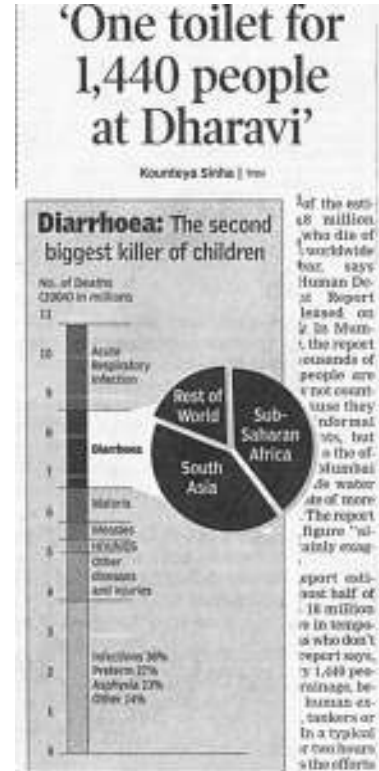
'One toilet for 1,440 people at Dharavi'

Kounteya Sinha | TNN

Diarrhoea: The second biggest killer of children

No. of Deaths (2004) in millions

11
10
9
8
7
6
5
4
3
2
1
0

Acute Respiratory Infection

Diarrhoea

Malaria

Measles

HIV/AIDS

Other diseases and injuries

Infections 36%
Preterm 31%
Asphyxia 23%
Other 10%

Rest of World

Sub-Saharan Africa

South Asia

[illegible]alf the esti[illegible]8 million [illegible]who die of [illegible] worldwide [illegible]bar, says Human De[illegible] Report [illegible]leased on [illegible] In Mum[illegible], the report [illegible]ousands of people are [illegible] not count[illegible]ause they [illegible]nformal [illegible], but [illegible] the of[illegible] Mumbai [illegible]de water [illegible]ate of more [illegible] The report figure "si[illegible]ainly exag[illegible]

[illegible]eport esti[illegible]ast half of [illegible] 18 million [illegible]e in tempo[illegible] who don't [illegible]report says, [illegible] 1,440 peo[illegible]rainage, be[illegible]human ex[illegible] tankers or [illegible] In a typical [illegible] two hours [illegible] the efforts